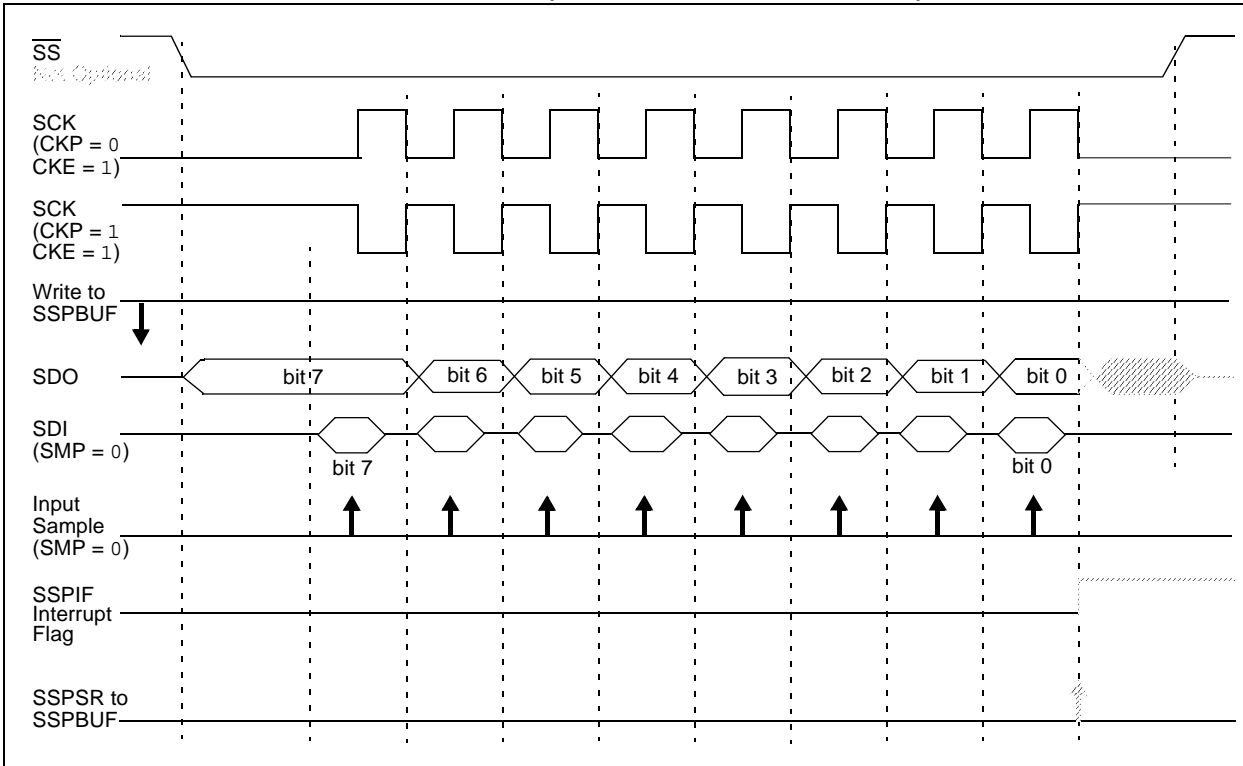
$\overline{SS}$
Not Optional

SCK
(CKP = 0
CKE = 1)

SCK
(CKP = 1
CKE = 1)

Write to
SSPBUF

SDO
bit 7
bit 6
bit 5
bit 4
bit 3
bit 2
bit 1
bit 0

SDI
(SMP = 0)
bit 7
bit 0

Input
Sample
(SMP = 0)

SSPIF
Interrupt
Flag

SSPSR to
SSPBUF